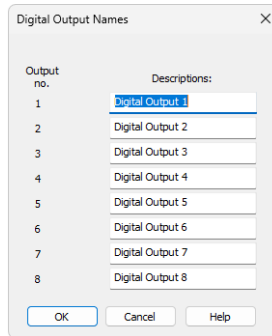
Digital Output Names

×

| Output no. | Descriptions: |
|---|---|
| 1 | Digital Output 1 |
| 2 | Digital Output 2 |
| 3 | Digital Output 3 |
| 4 | Digital Output 4 |
| 5 | Digital Output 5 |
| 6 | Digital Output 6 |
| 7 | Digital Output 7 |
| 8 | Digital Output 8 |

OK Cancel Help